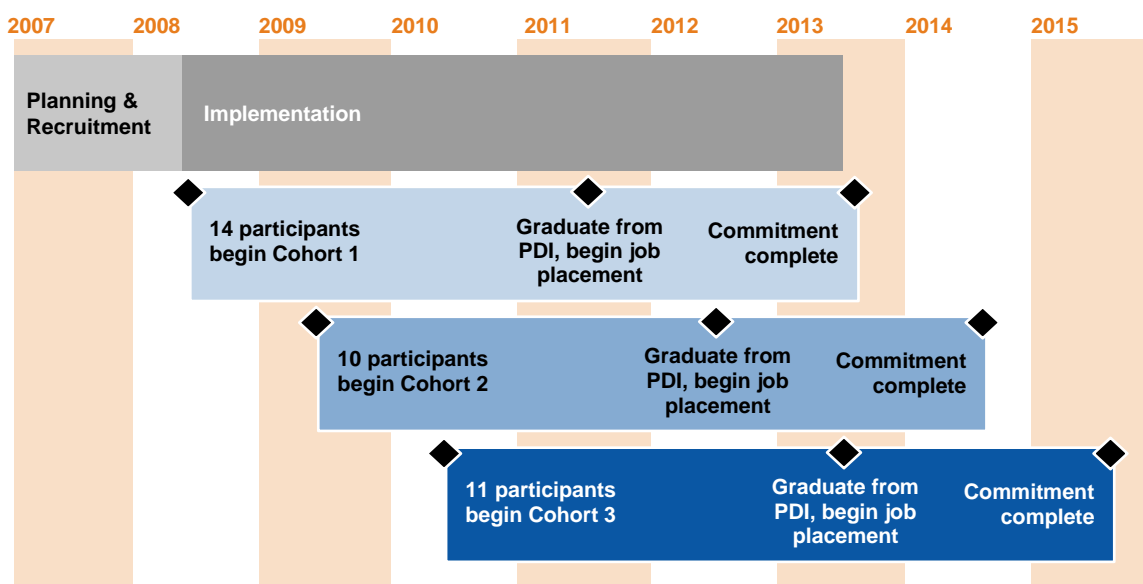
2007 2008 2009 2010 2011 2012 2013 2014 2015

Planning & Recruitment

Implementation

14 participants begin Cohort 1

Graduate from PDI, begin job placement

Commitment complete

10 participants begin Cohort 2

Graduate from PDI, begin job placement

Commitment complete

11 participants begin Cohort 3

Graduate from PDI, begin job placement

Commitment complete